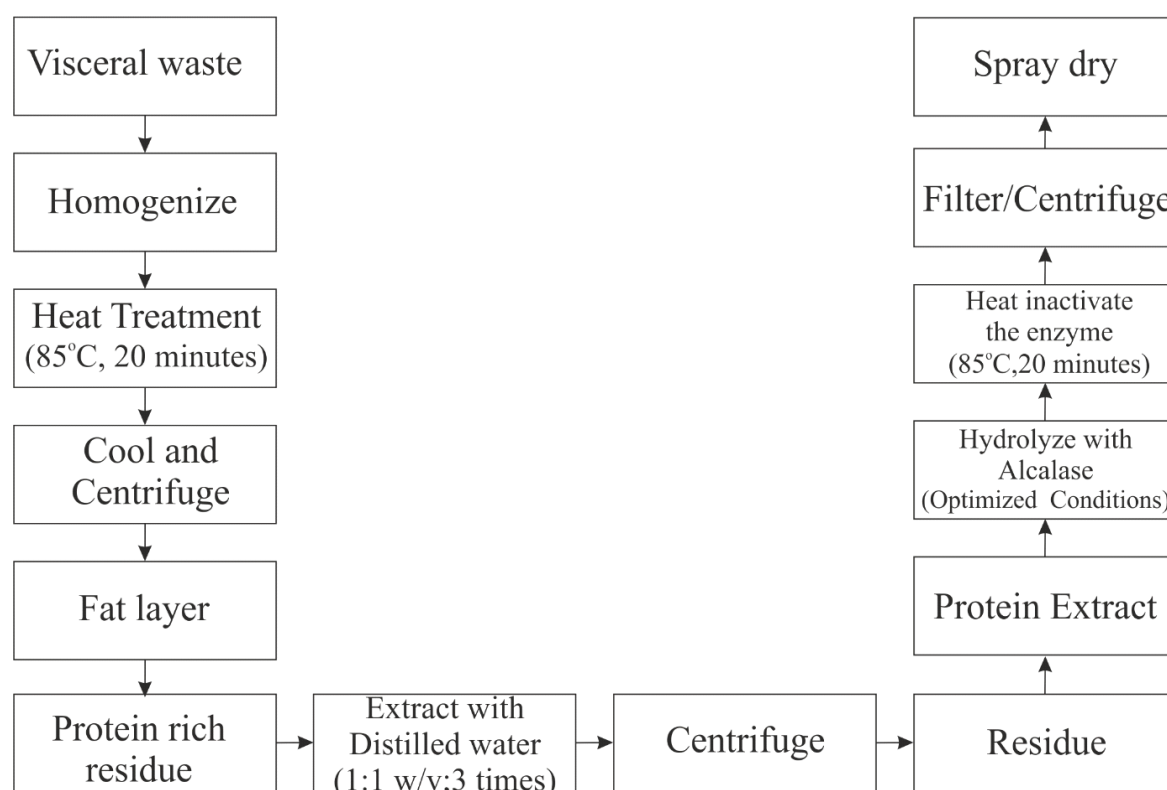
Visceral waste

Homogenize

Heat Treatment (85°C, 20 minutes)

Cool and Centrifuge

Fat layer

Protein rich residue

Extract with Distilled water (1:1 w/v:3 times)

Centrifuge

Residue

Protein Extract

Hydrolyze with Alcalase (Optimized Conditions)

Heat inactivate the enzyme (85°C,20 minutes)

Filter/Centrifuge

Spray dry